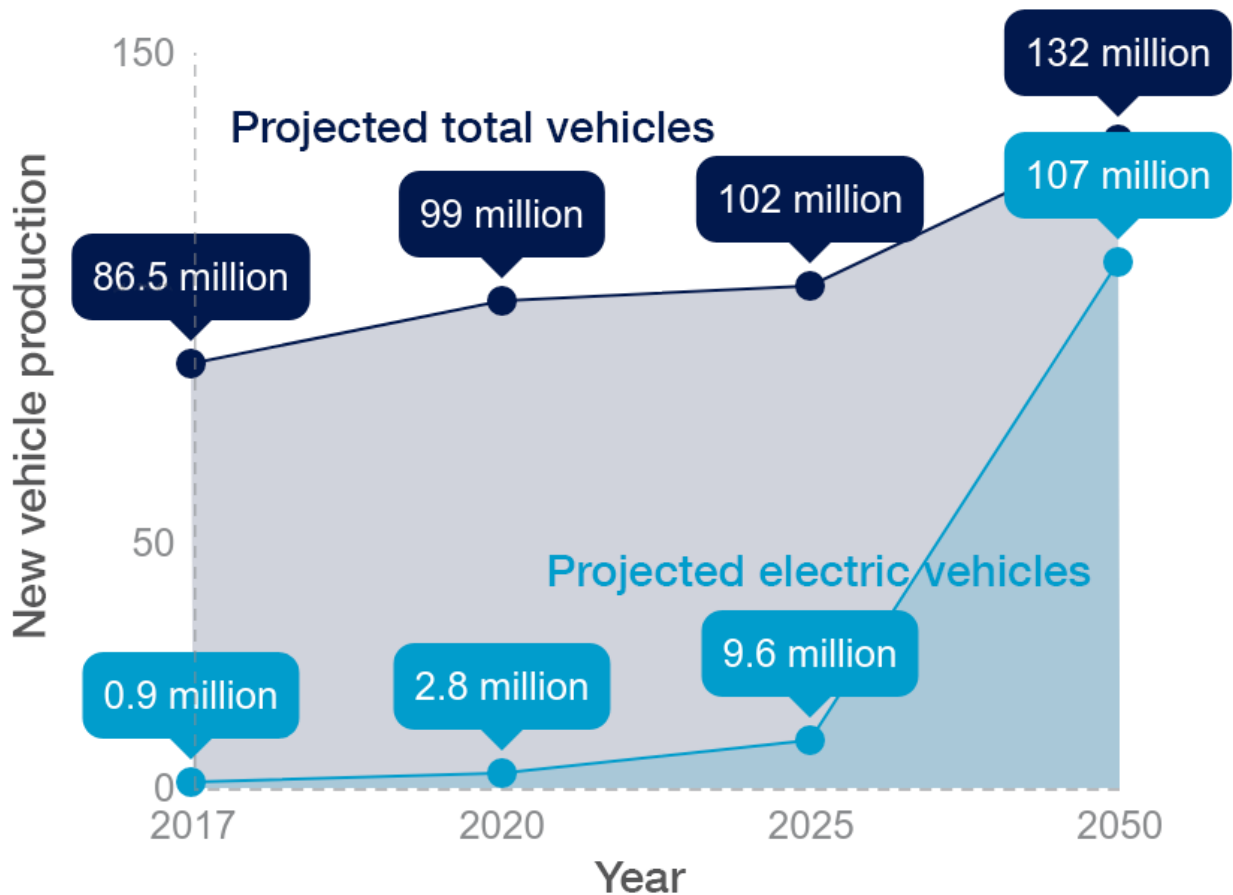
150

Projected total vehicles

132 million

107 million

102 million

99 million

86.5 million

New vehicle production

50

Projected electric vehicles

9.6 million

2.8 million

0.9 million

0

2017

2020

2025

2050

Year